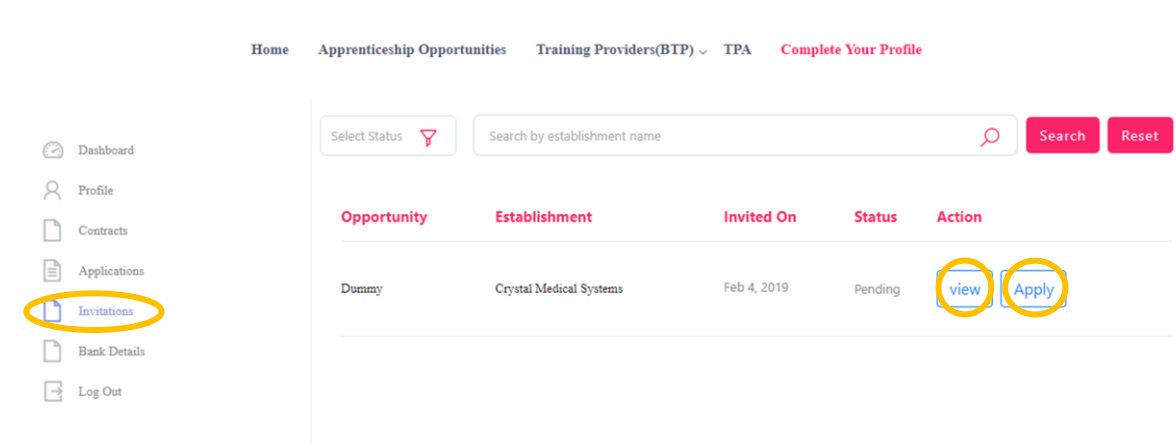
Home Apprenticeship Opportunities Training Providers(BTP) TPA Complete Your Profile

Dashboard
Profile
Contracts
Applications
Invitations
Bank Details
Log Out

Select Status

Search by establishment name

Search Reset

| Opportunity | Establishment | Invited On | Status | Action |
|---|---|---|---|---|
| Dummy | Crystal Medical Systems | Feb 4, 2019 | Pending | view Apply |